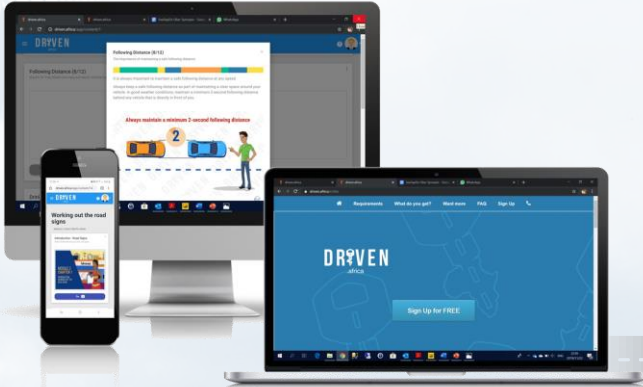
DRIVEN

Following Distance (6/12)

Following Distance (6/12)

It is always important to maintain a safe following distance at any speed.

Always maintain a minimum 2-second following distance

2

DRIVEN

Working out the road signs

DRIVEN
.africa

Requirements
What do you get?
Want more
FAQ
Sign Up

Sign Up for FREE